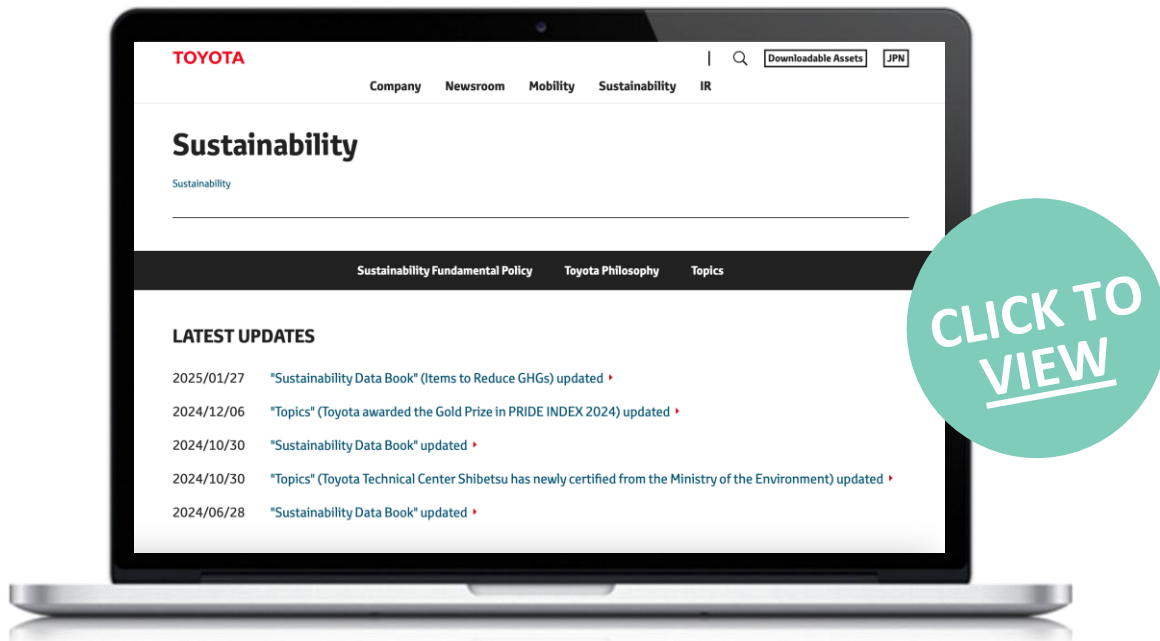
TOYOTA

Downloadable Assets JPN

Company Newsroom Mobility Sustainability IR

Sustainability

Sustainability

Sustainability Fundamental Policy Toyota Philosophy Topics

LATEST UPDATES

2025/01/27 "Sustainability Data Book" (Items to Reduce GHGs) updated

2024/12/06 "Topics" (Toyota awarded the Gold Prize in PRIDE INDEX 2024) updated

2024/10/30 "Sustainability Data Book" updated

2024/10/30 "Topics" (Toyota Technical Center Shibetsu has newly certified from the Ministry of the Environment) updated

2024/06/28 "Sustainability Data Book" updated

CLICK TO VIEW